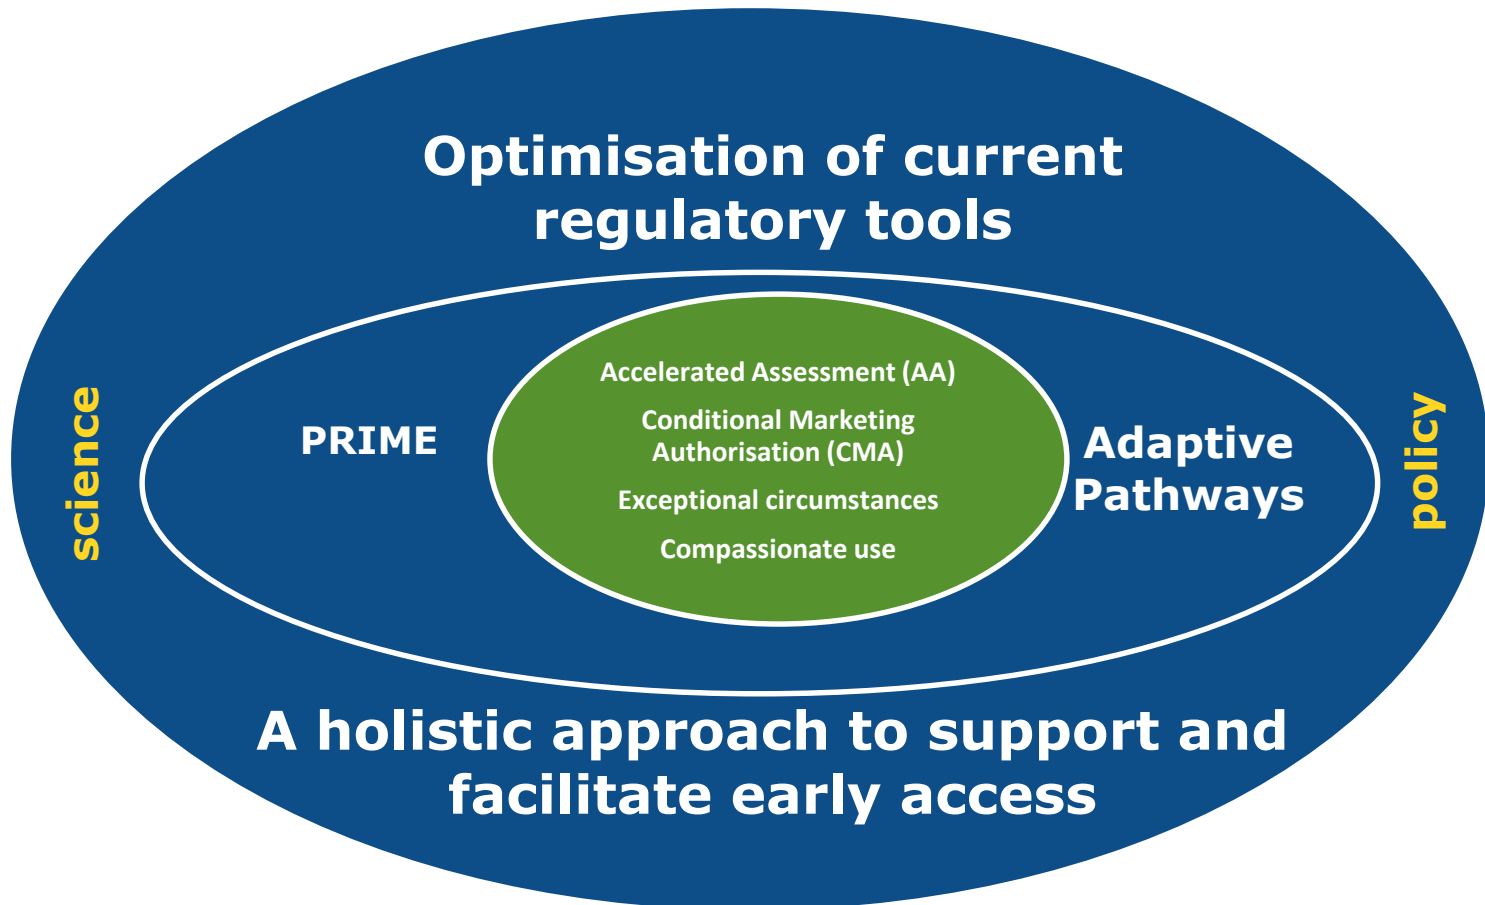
Optimisation of current regulatory tools

science

PRIME

Accelerated Assessment (AA)

Conditional Marketing Authorisation (CMA)

Exceptional circumstances

Compassionate use

Adaptive Pathways

policy

A holistic approach to support and facilitate early access